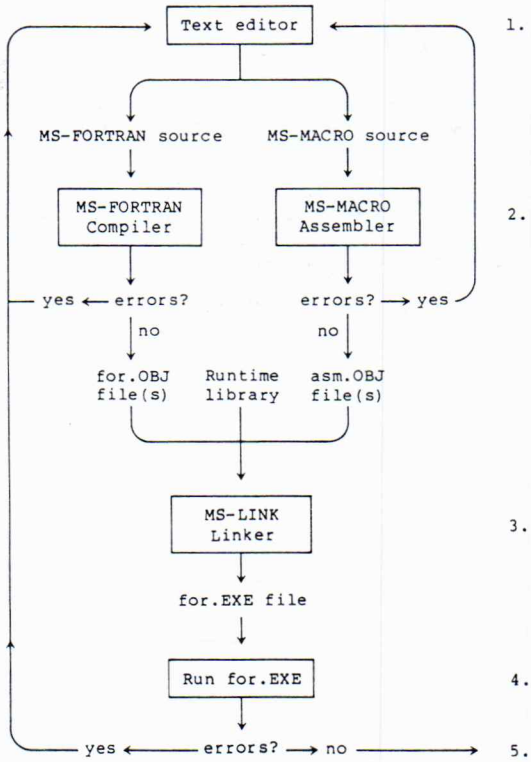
Text editor

1.

MS-FORTRAN source

MS-MACRO source

MS-FORTRAN Compiler

MS-MACRO Assembler

2.

yes ← errors?

errors? → yes

no

no

for.OBJ file(s)

Runtime library

asm.OBJ file(s)

MS-LINK Linker

3.

for.EXE file

Run for.EXE

4.

yes ← errors? → no →

5.